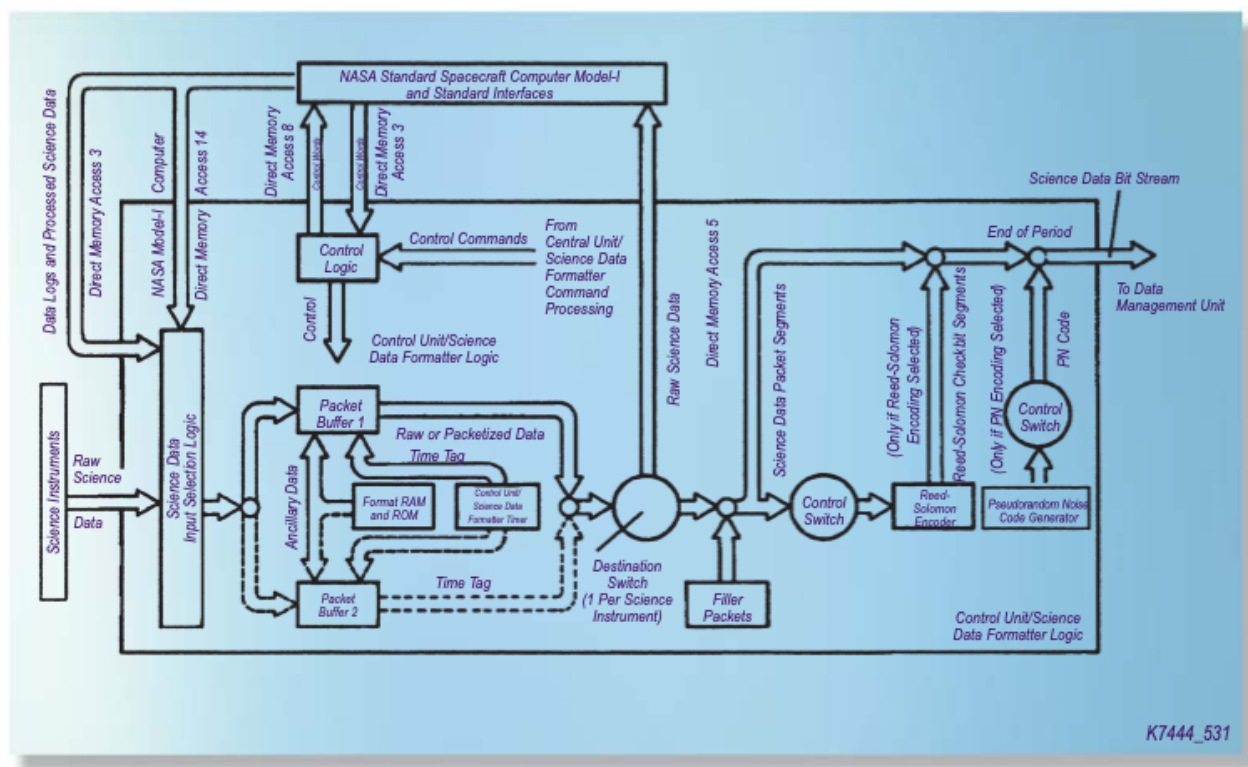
NASA Standard Spacecraft Computer Model-I and Standard Interfaces

Data Logs and Processed Science Data

Direct Memory Access 3

NASA Model-I Computer

Direct Memory Access 14

Direct Memory Access 8

Control Words

Control Words

Direct Memory Access 3

Control Logic

Control Commands

From Central Unit/ Science Data Formatter Command Processing

Control

Control Unit/Science Data Formatter Logic

Raw Science Data

Direct Memory Access 5

Science Data Bit Stream

End of Period

To Data Management Unit

Science Data Packet Segments

(Only if Reed-Solomon Encoding Selected)

Reed-Solomon Checkbit Segments

(Only if PN Encoding Selected)

PN Code

Control Switch

Science Instruments

Raw Science Data

Science Data Input Selection Logic

Packet Buffer 1

Raw or Packetized Data

Time Tag

Ancillary Data

Format RAM and ROM

Control Unit/ Science Data Formatter Timer

Packet Buffer 2

Time Tag

Destination Switch (1 Per Science Instrument)

Filler Packets

Control Switch

Reed-Solomon Encoder

Pseudorandom Noise Code Generator

Control Unit/Science Data Formatter Logic

K7444_531